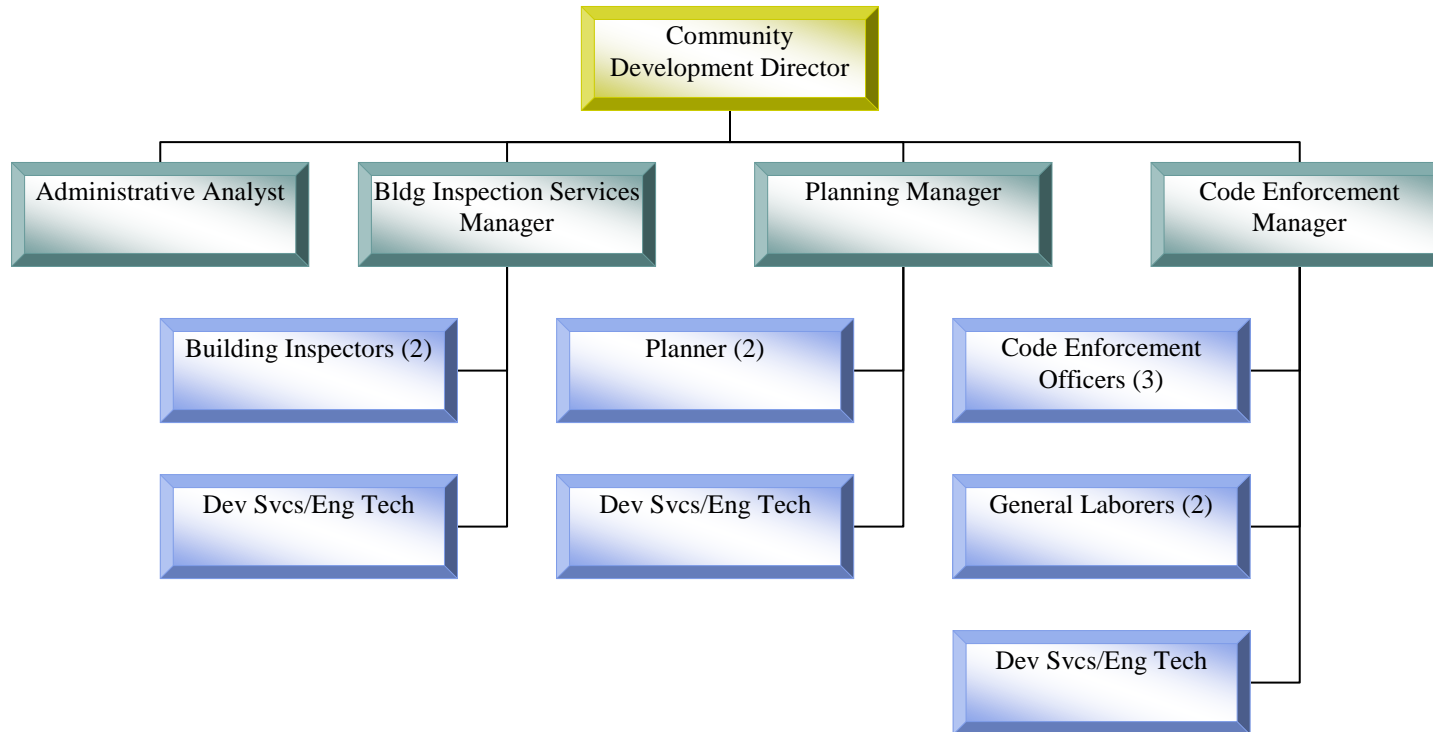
Community Development Director

Administrative Analyst

Bldg Inspection Services Manager

Planning Manager

Code Enforcement Manager

Building Inspectors (2)

Dev Svcs/Eng Tech

Planner (2)

Dev Svcs/Eng Tech

Code Enforcement Officers (3)

General Laborers (2)

Dev Svcs/Eng Tech